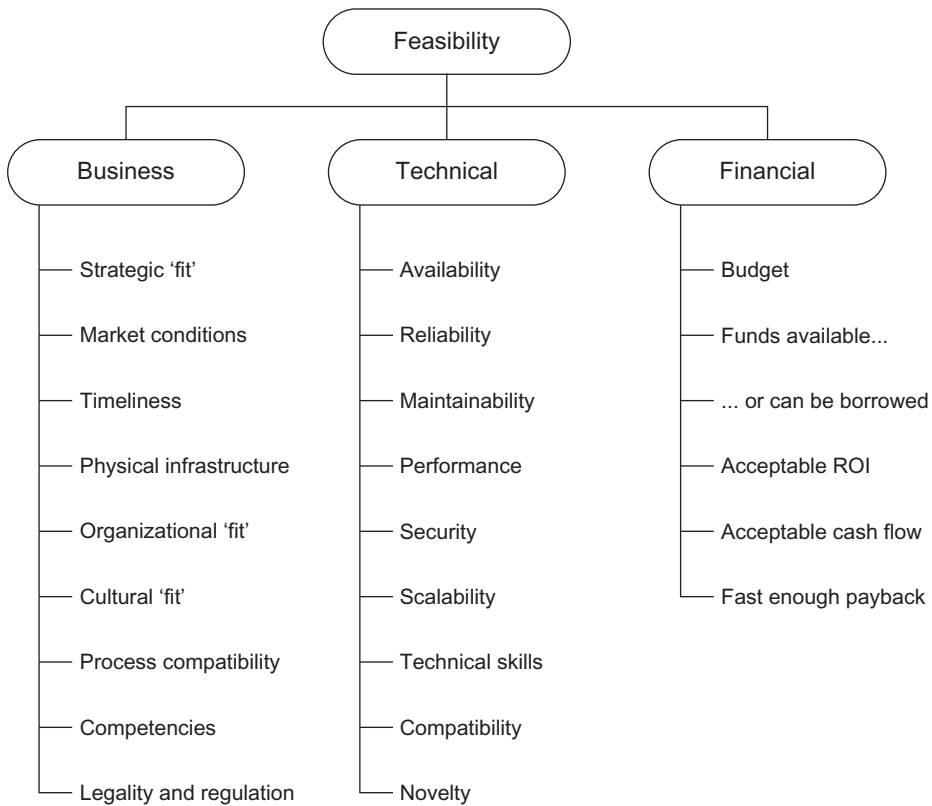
Feasibility

Business

Strategic 'fit'

Market conditions

Timeliness

Physical infrastructure

Organizational 'fit'

Cultural 'fit'

Process compatibility

Competencies

Legality and regulation

Technical

Availability

Reliability

Maintainability

Performance

Security

Scalability

Technical skills

Compatibility

Novelty

Financial

Budget

Funds available...

... or can be borrowed

Acceptable ROI

Acceptable cash flow

Fast enough payback